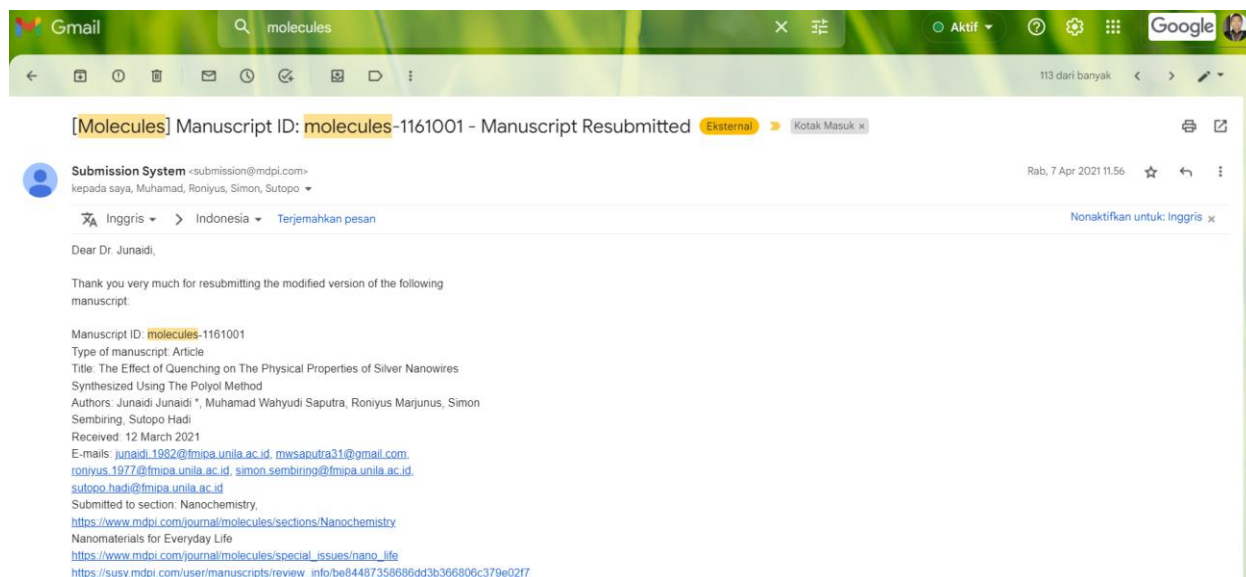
Gmail

molecules

Aktif

Google

113 dari banyak

[Molecules] Manuscript ID: molecules-1161001 - Manuscript Resubmitted Eksternal Kotak Masuk ×

Submission System <submission@mdpi.com>
kepada saya, Muhamad, Roniyus, Simon, Sutopo

Rab, 7 Apr 2021 11.56

Inggris > Indonesia Terjemahkan pesan

Nonaktifkan untuk: Inggris ×

Dear Dr. Junaidi,

Thank you very much for resubmitting the modified version of the following manuscript:

Manuscript ID: molecules-1161001
Type of manuscript: Article
Title: The Effect of Quenching on The Physical Properties of Silver Nanowires Synthesized Using The Polyol Method
Authors: Junaidi Junaidi *, Muhamad Wahyudi Saputra, Roniyus Marjunus, Simon Sembiring, Sutopo Hadi
Received: 12 March 2021
E-mails: junaidi.1982@fmipa.unila.ac.id, mwsaputra31@gmail.com, roniyus.1977@fmipa.unila.ac.id, simon.sembiring@fmipa.unila.ac.id, sutopo.hadi@fmipa.unila.ac.id
Submitted to section: Nanochemistry,
https://www.mdpi.com/journal/molecules/sections/Nanochemistry
Nanomaterials for Everyday Life
https://www.mdpi.com/journal/molecules/special_issues/nano_life
https://susy.mdpi.com/user/manuscripts/review_info/be84487358686dd3b366806c379e02f7